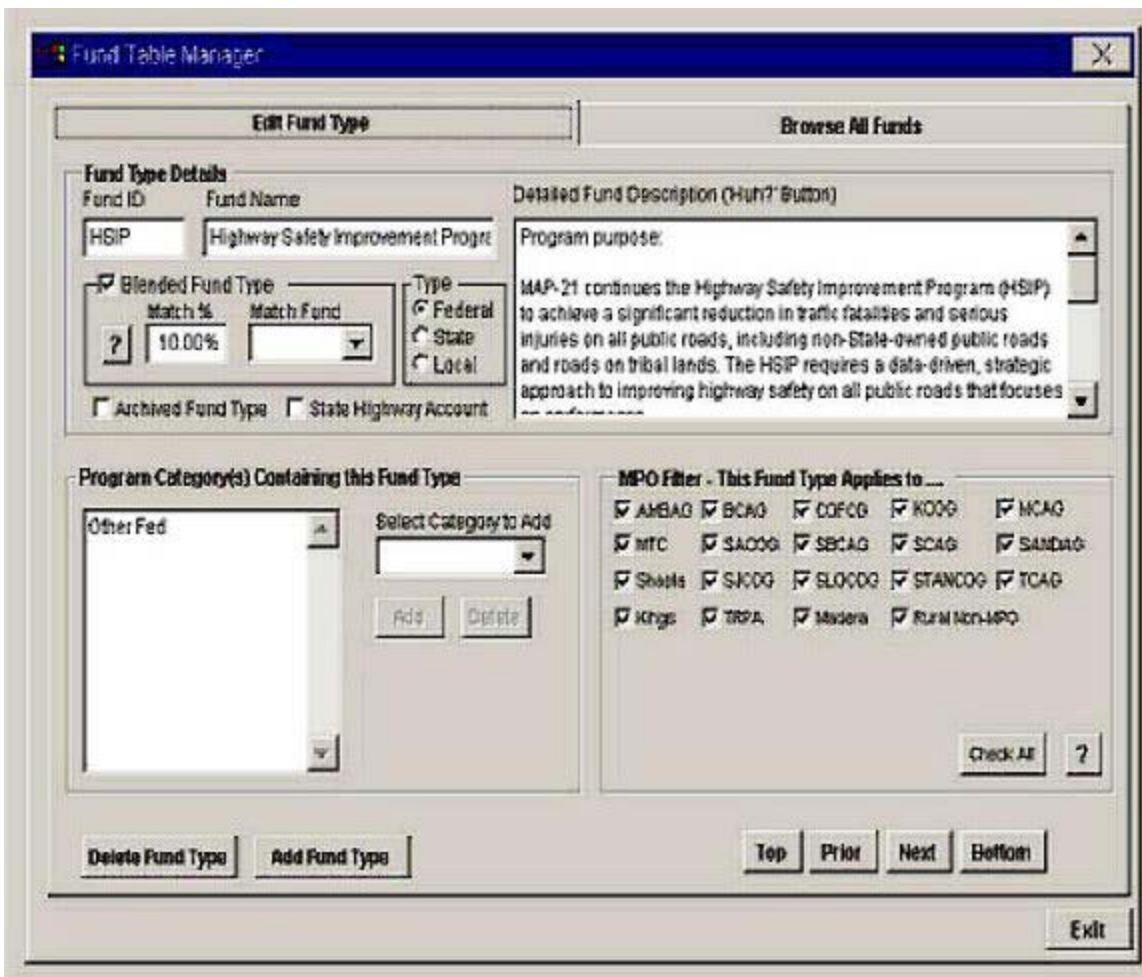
Fund Table Manager

Edit Fund Type

Browse All Funds

Fund Type Details

Fund ID

HSIP

Fund Name

Highway Safety Improvement Progra

Blended Fund Type

Match %

10.00%

Match Fund

?

Type

Federal

State

Local

Archived Fund Type

State Highway Account

Detailed Fund Description (Huh?' Button)

Program purpose:

MAP-21 continues the Highway Safety Improvement Program (HSIP) to achieve a significant reduction in traffic fatalities and serious injuries on all public roads, including non-State-owned public roads and roads on tribal lands. The HSIP requires a data-driven, strategic approach to improving highway safety on all public roads that focuses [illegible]

Program Category(s) Containing this Fund Type

Other Fed

Select Category to Add

Add

Delete

MPO Filter - This Fund Type Applies to ....

AMBAG BCAG COFCG KCOG MCAG

MTC SACOG SBCAG SCAG SANDAG

Shasta SJCOG SLOCOG STANCOG TCAG

Kings TRPA Madera Rural Non-MPO

Check All

?

Delete Fund Type

Add Fund Type

Top

Prior

Next

Bottom

Exit